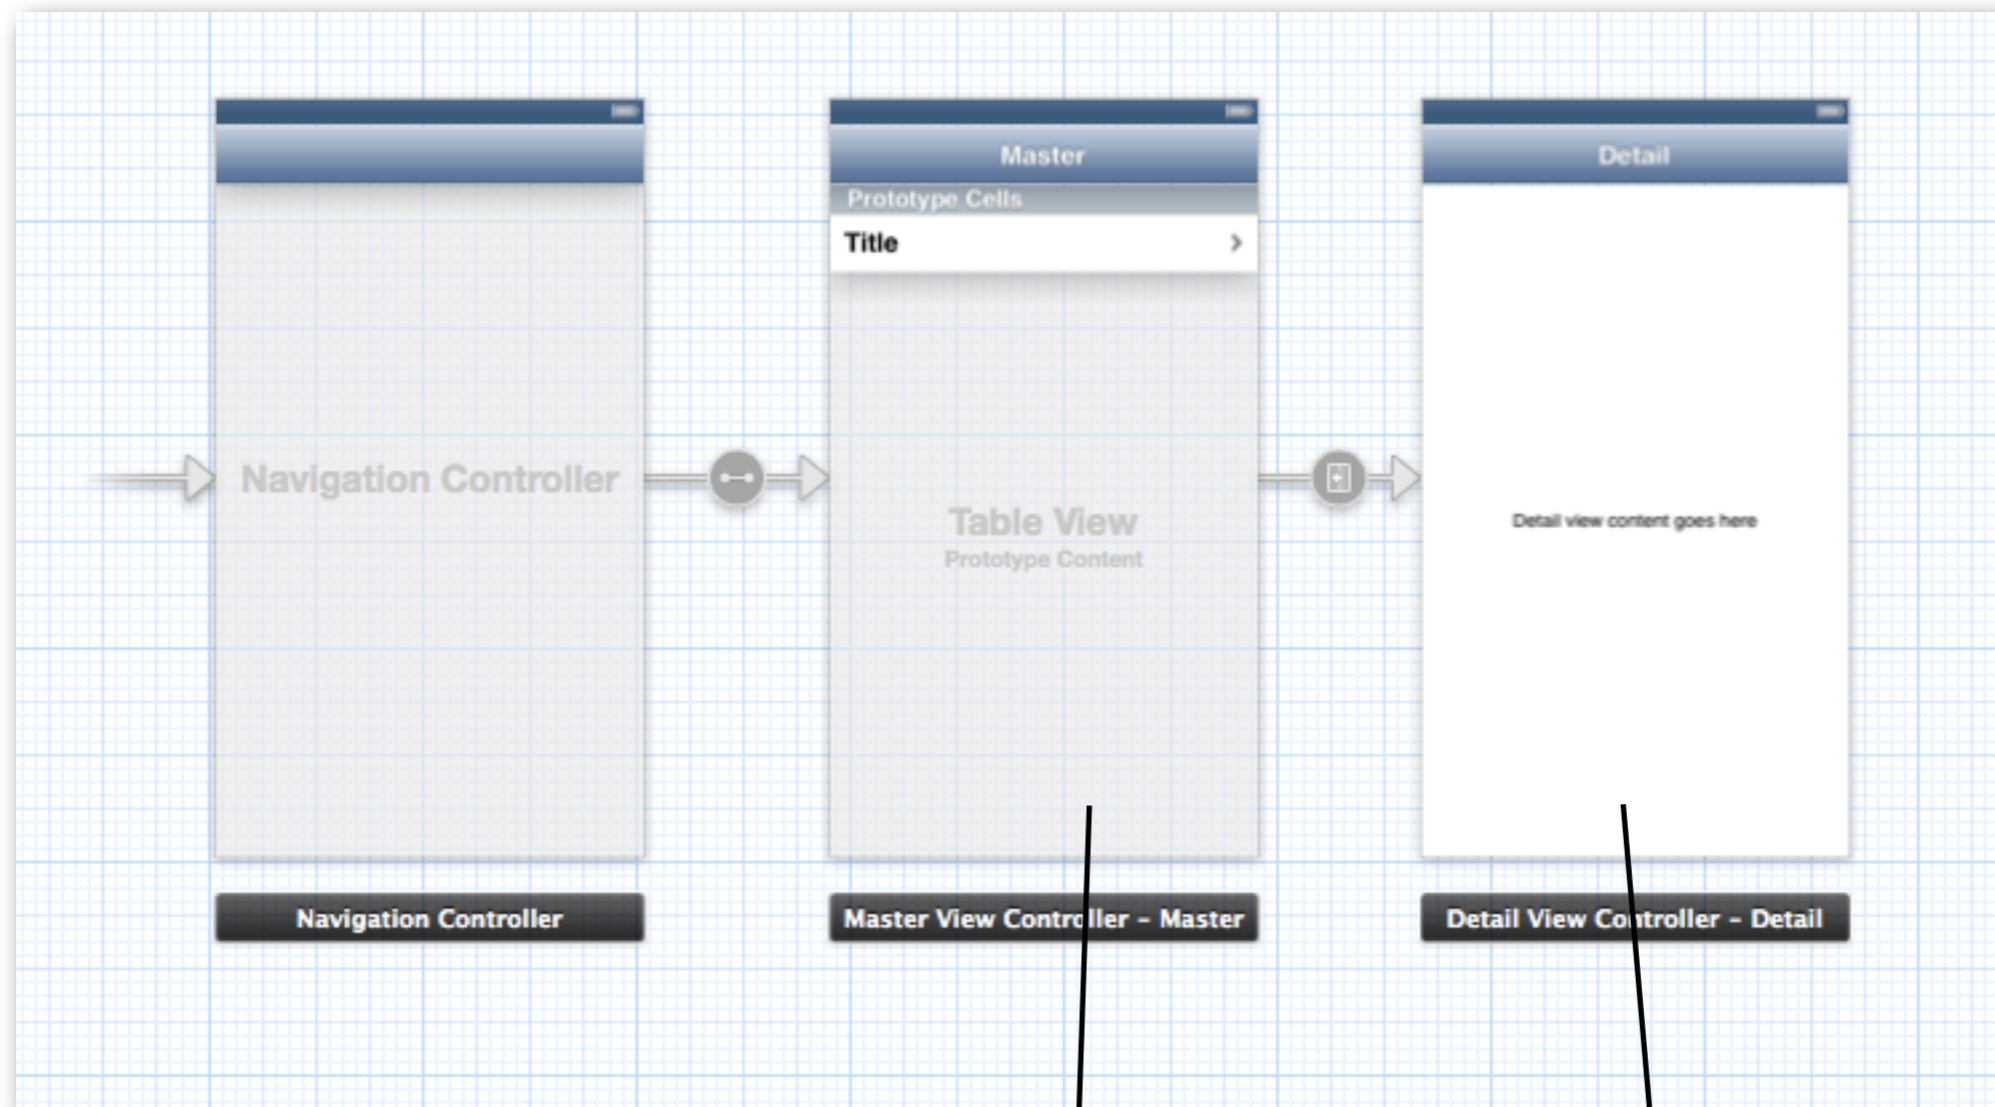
Navigation Controller

Navigation Controller

Master

Prototype Cells

Title

Table View

Prototype Content

Master View Controller – Master

Detail

Detail view content goes here

Detail View Controller – Detail